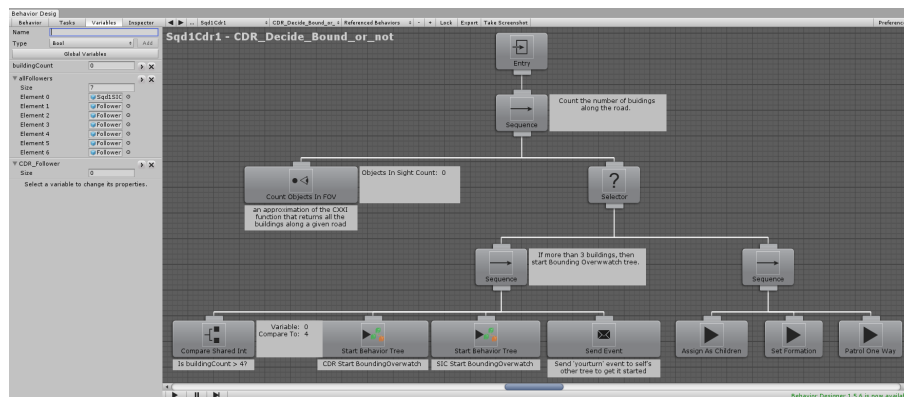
Behavior Desig

Behavior | Tasks | Variables | Inspector

Name

Type | Bool | Add

Global Variables

buildingCount | 0

allFollowers

Size | 7

Element 0 | Sqd1SIC

Element 1 | Follower

Element 2 | Follower

Element 3 | Follower

Element 4 | Follower

Element 5 | Follower

Element 6 | Follower

CDR_Follower

Size | 0

Select a variable to change its properties.

... Sqd1Cdr1 | CDR_Decide_Bound_or_ | Referenced Behaviors | - | + | Lock | Export | Take Screenshot | Preferenc

Sqd1Cdr1 - CDR_Decide_Bound_or_not

Entry

Sequence

Count the number of buildings along the road.

Count Objects In FOV

Objects In Sight Count: 0

an approximation of the CXXI function that returns all the buildings along a given road

Selector

Sequence

If more than 3 buildings, then start Bounding Overwatch tree.

Sequence

Compare Shared Int

Variable: 0
Compare To: 4

Is buildingCount > 4?

Start Behavior Tree

CDR Start BoundingOverwatch

Start Behavior Tree

SIC Start BoundingOverwatch

Send Event

Send 'yourturn' event to self's other tree to get it started

Assign As Children

Set Formation

Patrol One Way

Behavior Designer 1.5.6 is now availabl